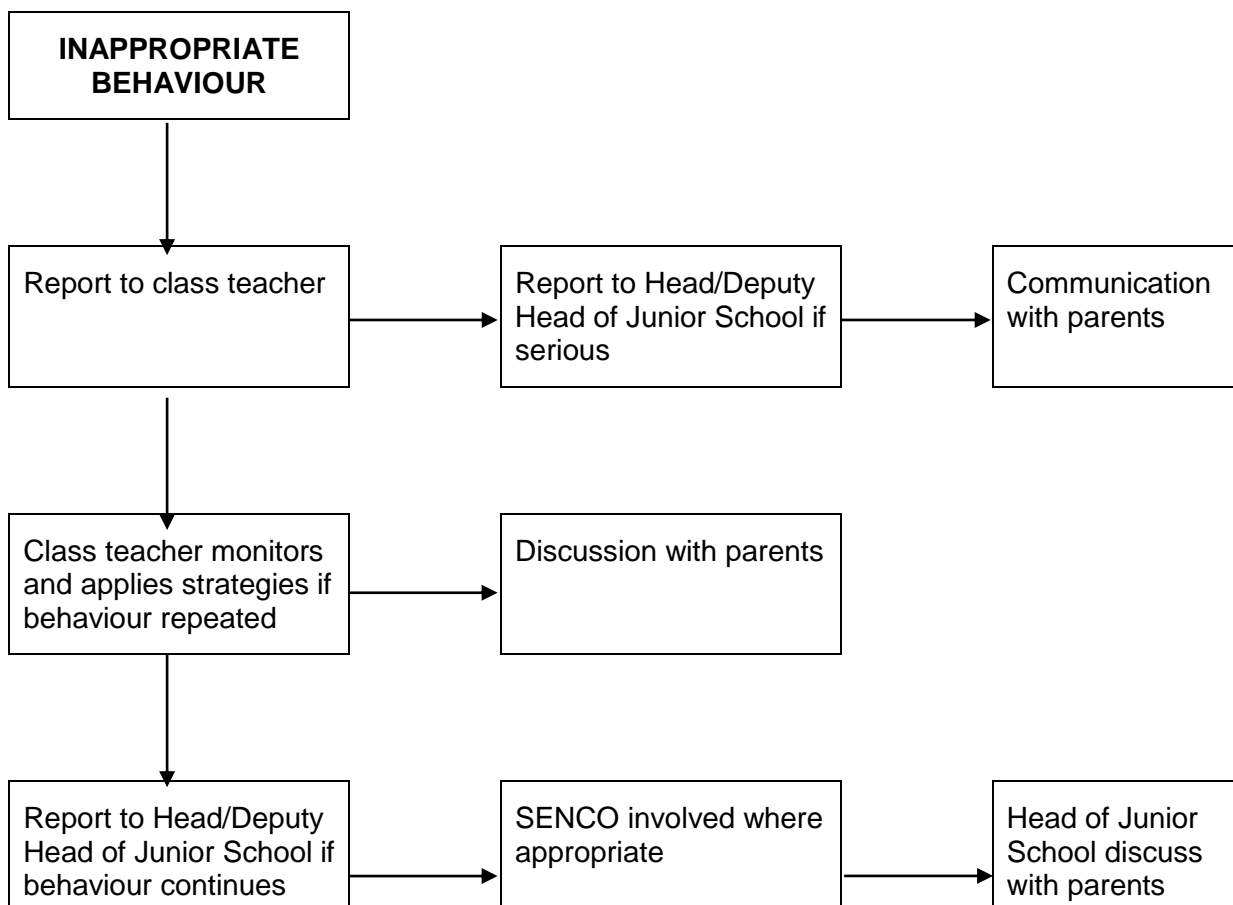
INAPPROPRIATE BEHAVIOUR

Report to class teacher

Report to Head/Deputy Head of Junior School if serious

Communication with parents

Class teacher monitors and applies strategies if behaviour repeated

Discussion with parents

Report to Head/Deputy Head of Junior School if behaviour continues

SENCO involved where appropriate

Head of Junior School discuss with parents